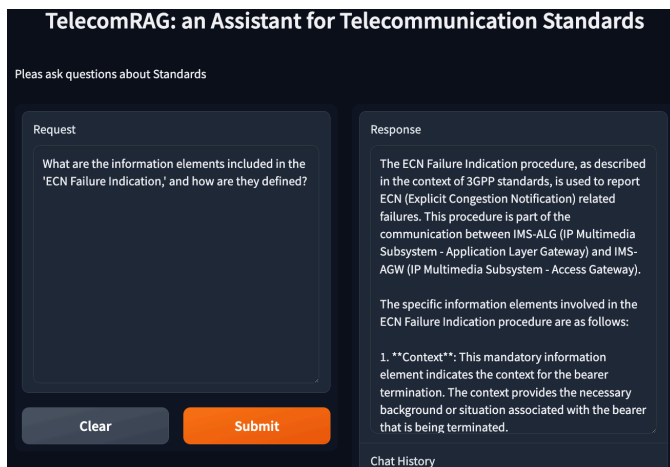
TelecomRAG: an Assistant for Telecommunication Standards

Pleas ask questions about Standards

Request

What are the information elements included in the 'ECN Failure Indication,' and how are they defined?

Clear

Submit

Response

The ECN Failure Indication procedure, as described in the context of 3GPP standards, is used to report ECN (Explicit Congestion Notification) related failures. This procedure is part of the communication between IMS-ALG (IP Multimedia Subsystem - Application Layer Gateway) and IMS-AGW (IP Multimedia Subsystem - Access Gateway).

The specific information elements involved in the ECN Failure Indication procedure are as follows:

1. **Context**: This mandatory information element indicates the context for the bearer termination. The context provides the necessary background or situation associated with the bearer that is being terminated.

Chat History